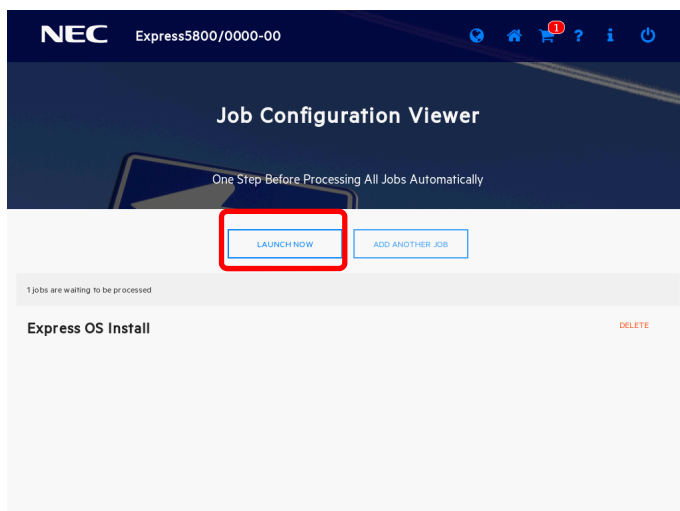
NEC Express5800/0000-00

1 ? i

Job Configuration Viewer

One Step Before Processing All Jobs Automatically

LAUNCH NOW

ADD ANOTHER JOB

1 jobs are waiting to be processed

Express OS Install

DELETE